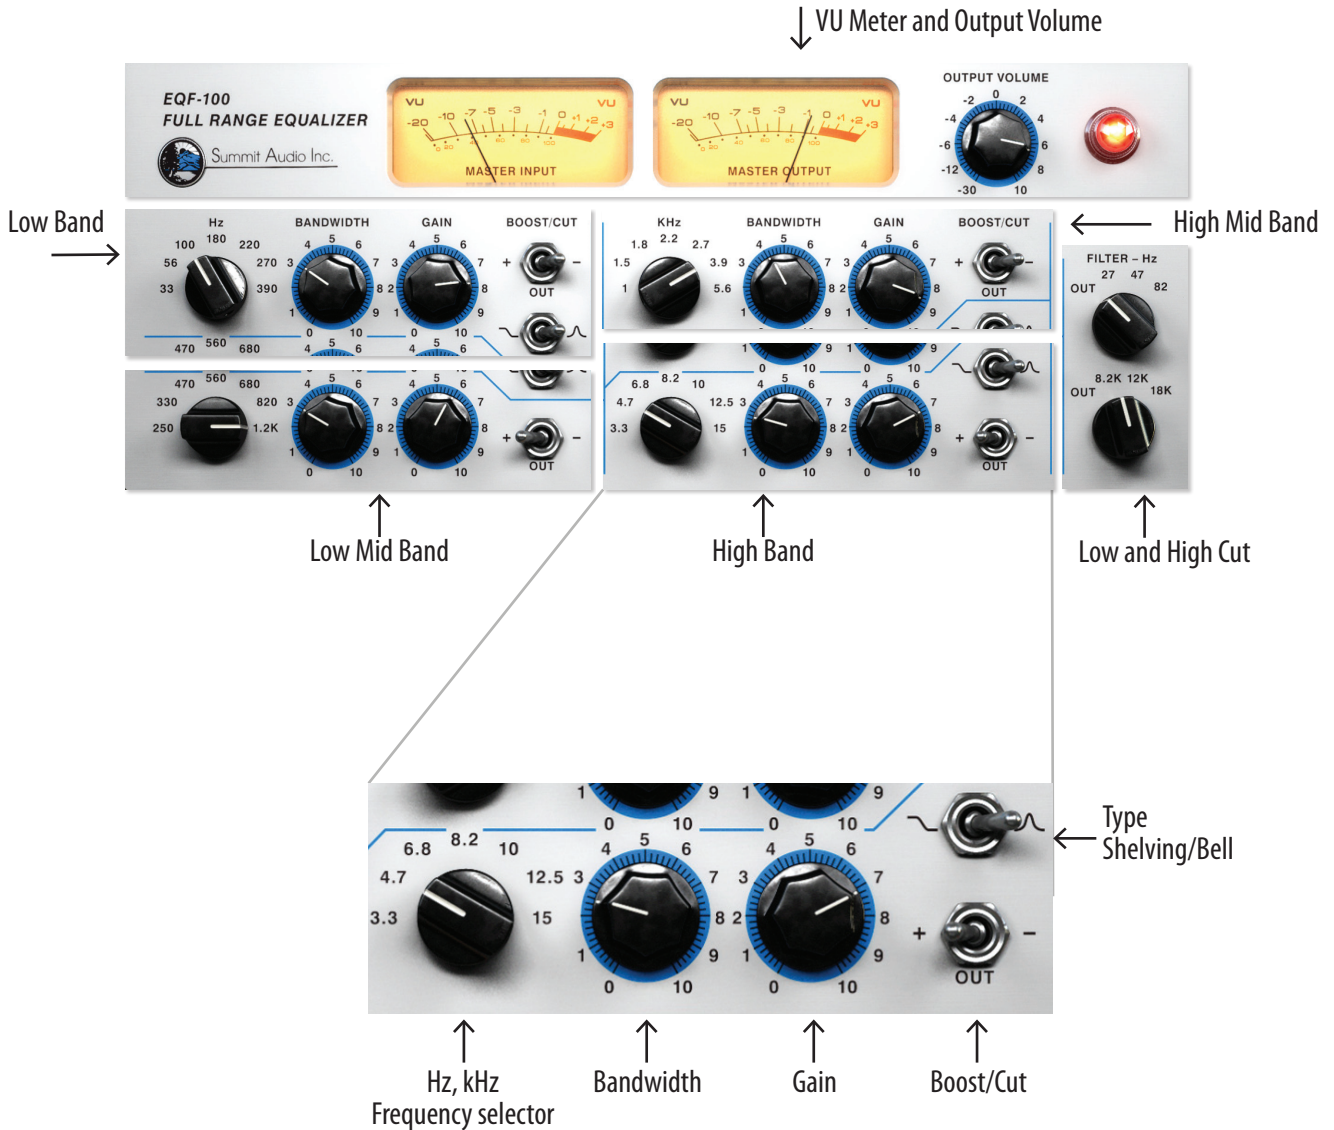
VU Meter and Output Volume

EQF-100
FULL RANGE EQUALIZER
Summit Audio Inc.

VU -20 -10 -7 -5 -3 -1 0 +1 +2 +3 VU
MASTER INPUT

VU -20 -10 -7 -5 -3 -1 0 +1 +2 +3 VU
MASTER OUTPUT

OUTPUT VOLUME
-2 0 2 -4 4 -6 6 -12 8 -30 10

Low Band

Hz 100 180 220 56 270 33 390
BANDWIDTH 4 5 6 3 7 2 8 1 9 0 10
GAIN 4 5 6 3 7 2 8 1 9 0 10
BOOST/CUT + – OUT

High Mid Band

KHz 1.8 2.2 2.7 1.5 3.9 1 5.6
BANDWIDTH 4 5 6 3 7 2 8 1 9 0 10
GAIN 4 5 6 3 7 2 8 1 9 0 10
BOOST/CUT + – OUT

FILTER – Hz
27 47 OUT 82
8.2K 12K OUT 18K

470 560 680 330 820 250 1.2K
4 5 6 3 7 2 8 1 9 0 10
4 5 6 3 7 2 8 1 9 0 10
+ – OUT

6.8 8.2 10 4.7 12.5 3.3 15
4 5 6 3 7 2 8 1 9 0 10
4 5 6 3 7 2 8 1 9 0 10
+ – OUT

Low Mid Band

High Band

Low and High Cut

1 9 1 9
0 10 0 10
6.8 8.2 10 4.7 12.5 3.3 15
4 5 6 3 7 8 2 1 9 0 10
4 5 6 3 7 8 1 9 0 10
+ – OUT

Type
Shelving/Bell

Hz, kHz
Frequency selector

Bandwidth

Gain

Boost/Cut